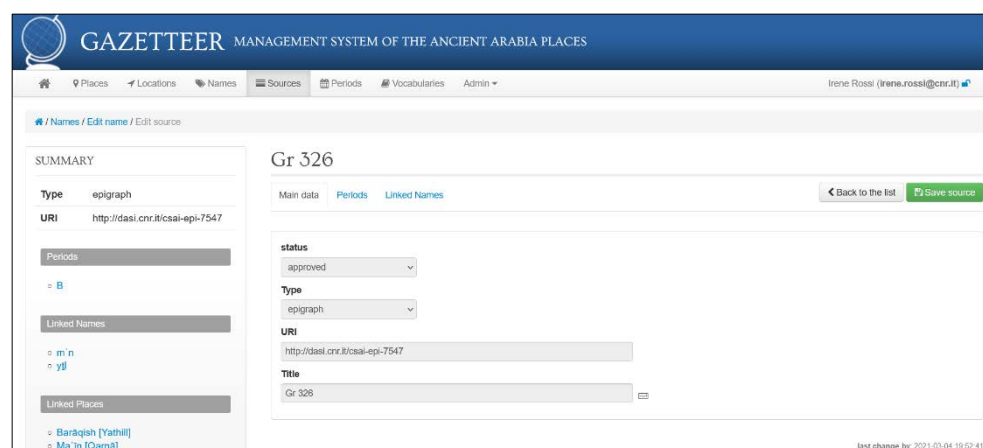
GAZETTEER MANAGEMENT SYSTEM OF THE ANCIENT ARABIA PLACES

Places Locations Names Sources Periods Vocabularies Admin

Irene Rossi (irene.rossi@cnr.it)

/ Names / Edit name / Edit source

SUMMARY

| Type | epigraph |
|---|---|
| URI | http://dasi.cnr.it/csai-epi-7547 |

Periods

B

Linked Names

mʿn
ytl

Linked Places

Barāqish [Yathill]
Maʿīn [Qarnā]

Gr 326

Main data Periods Linked Names

Back to the list Save source

status
approved

Type
epigraph

URI
http://dasi.cnr.it/csai-epi-7547

Title
Gr 326

last change by: 2021-03-04 19:52:41